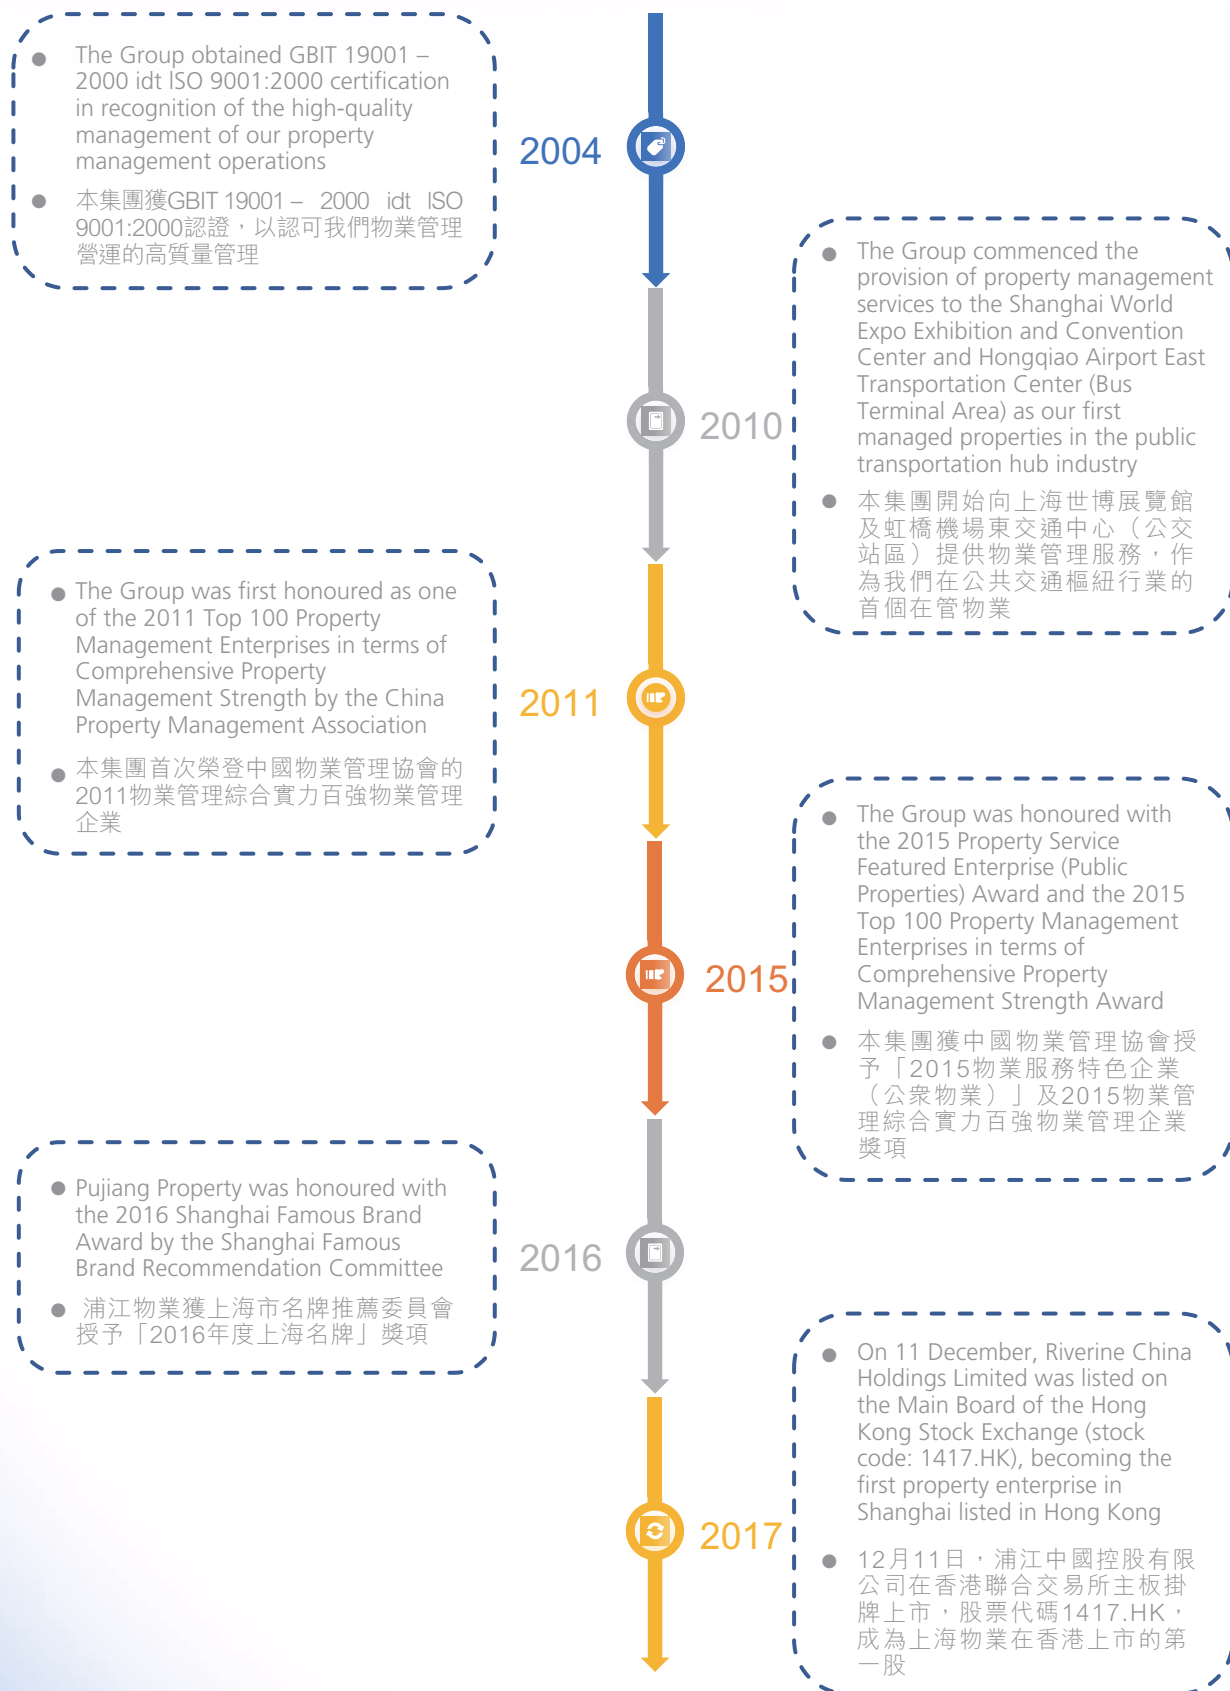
The Group obtained GBIT 19001 – 2000 idt ISO 9001:2000 certification in recognition of the high-quality management of our property management operations

本集團獲GBIT 19001 – 2000 idt ISO 9001:2000認證，以認可我們物業管理營運的高質量管理

2004

2010

The Group commenced the provision of property management services to the Shanghai World Expo Exhibition and Convention Center and Hongqiao Airport East Transportation Center (Bus Terminal Area) as our first managed properties in the public transportation hub industry

本集團開始向上海世博展覽館及虹橋機場東交通中心（公交站區）提供物業管理服務，作為我們在公共交通樞紐行業的首個在管物業

The Group was first honoured as one of the 2011 Top 100 Property Management Enterprises in terms of Comprehensive Property Management Strength by the China Property Management Association

本集團首次榮登中國物業管理協會的2011物業管理綜合實力百強物業管理企業

2011

2015

The Group was honoured with the 2015 Property Service Featured Enterprise (Public Properties) Award and the 2015 Top 100 Property Management Enterprises in terms of Comprehensive Property Management Strength Award

本集團獲中國物業管理協會授予「2015物業服務特色企業（公衆物業）」及2015物業管理綜合實力百強物業管理企業獎項

Pujiang Property was honoured with the 2016 Shanghai Famous Brand Award by the Shanghai Famous Brand Recommendation Committee

浦江物業獲上海市名牌推薦委員會授予「2016年度上海名牌」獎項

2016

2017

On 11 December, Riverine China Holdings Limited was listed on the Main Board of the Hong Kong Stock Exchange (stock code: 1417.HK), becoming the first property enterprise in Shanghai listed in Hong Kong

12月11日，浦江中國控股有限公司在香港聯合交易所主板掛牌上市，股票代碼1417.HK，成為上海物業在香港上市的第一股